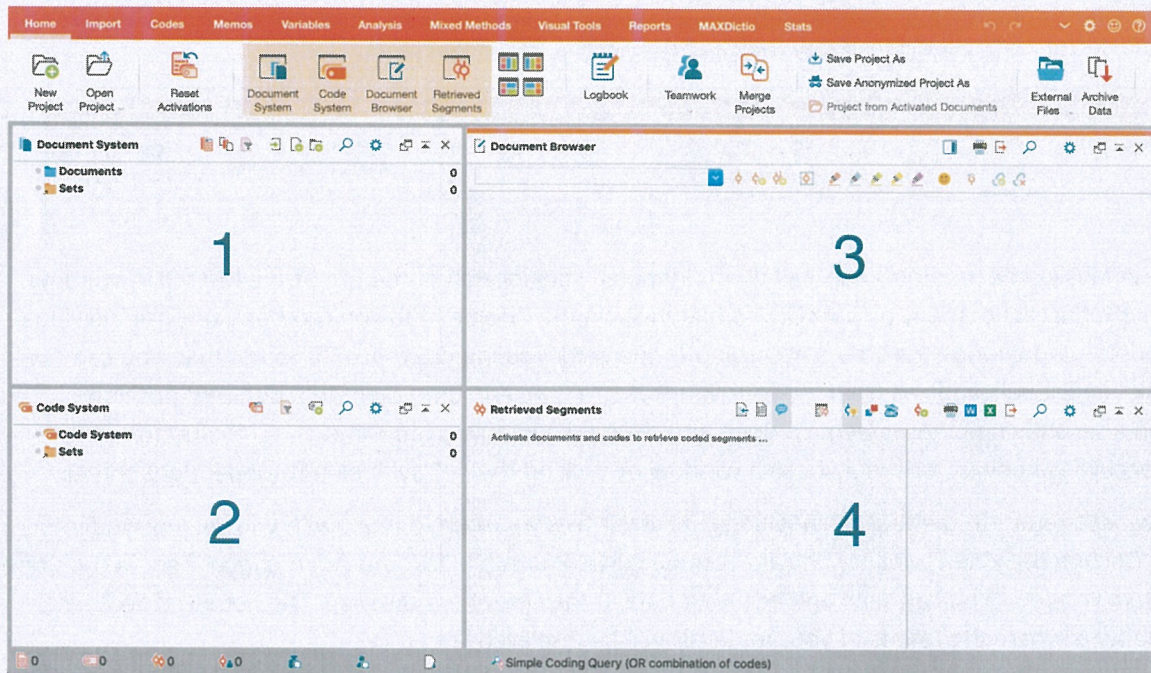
Home Import Codes Memos Variables Analysis Mixed Methods Visual Tools Reports MAXDictio Stats

New Project
Open Project
Reset Activations
Document System
Code System
Document Browser
Retrieved Segments
Logbook
Teamwork
Merge Projects
Save Project As
Save Anonymized Project As
Project from Activated Documents
External Files
Archive Data

Document System
Documents 0
Sets 0

1

Document Browser

3

Code System
Code System 0
Sets 0

2

Retrieved Segments
Activate documents and codes to retrieve coded segments ...

4

0 0 0 0

Simple Coding Query (OR combination of codes)